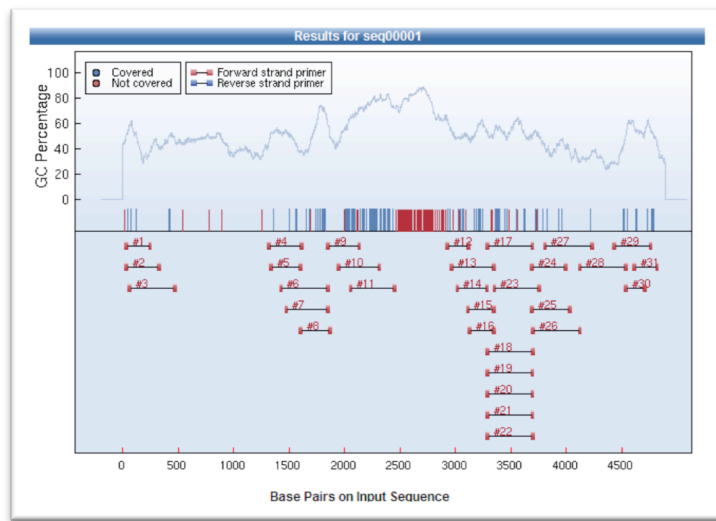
Results for seq00001

Covered
Not covered
Forward strand primer
Reverse strand primer

GC Percentage

100
80
60
40
20
0

#1 #2 #3 #4 #5 #6 #7 #8 #9 #10 #11 #12 #13 #14 #15 #16 #17 #18 #19 #20 #21 #22 #23 #24 #25 #26 #27 #28 #29 #30 #31

0 500 1000 1500 2000 2500 3000 3500 4000 4500

Base Pairs on Input Sequence